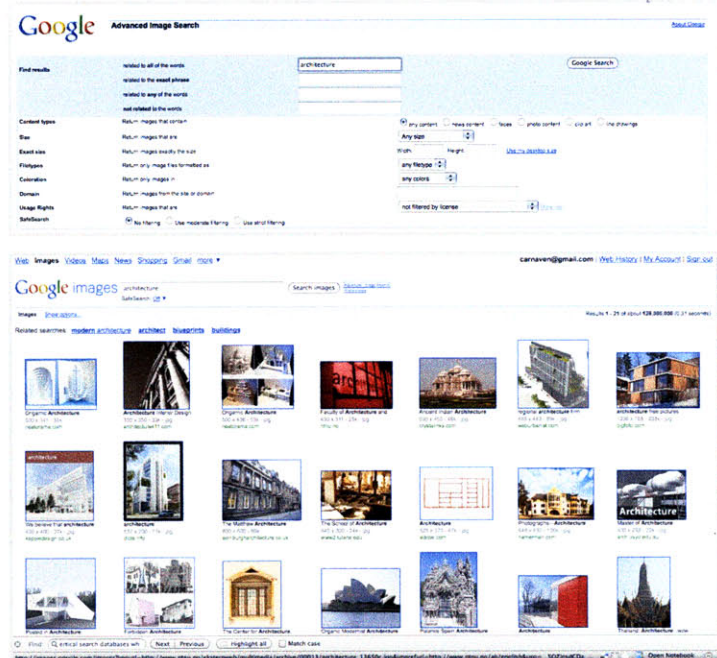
Google Advanced Image Search

About Google

Find results | related to all of the words | architecture | Google Search
related to the exact phrase
related to any of the words
not related to the words

Content types | Return images that contain | any content | news content | faces | photo content | clip art | line drawings
Size | Return images that are | Any size
Exact size | Return images exactly the size | Width: | Height: | Use my desktop size
Filetypes | Return only image files formatted as | any filetype
Coloration | Return only images in | any colors
Domain | Return images from the site or domain
Usage Rights | Return images that are | not filtered by license
SafeSearch | No filtering | Use moderate filtering | Use strict filtering

Web Images Videos Maps News Shopping Gmail more ▾

carnaven@gmail.com | Web History | My Account | Sign out

Google images architecture Search images

SafeSearch: Off ▾

Images Show options...

Results 1 - 21 of about 128,000,000 (0.21 seconds)

Related searches: modern architecture architect blueprints buildings

Organic Architecture
Architecture Interior Design
Organic Architecture
Faculty of Architecture and
Ancient Indian Architecture
regional architecture in
architecture free pictures

architecture
We believe that architecture
architecture
The Matthew Architecture
The School of Architecture
Architecture
Photographs - Architecture
Architecture
Master of Architecture

Project in Architecture
Forbidden Architecture
The Center for Architecture
Organic Modernist Architecture
Palermo Spain Architecture
Thailand Architecture

Find: critical search databases wh | Next | Previous | Highlight all | Match case

Open Notebook